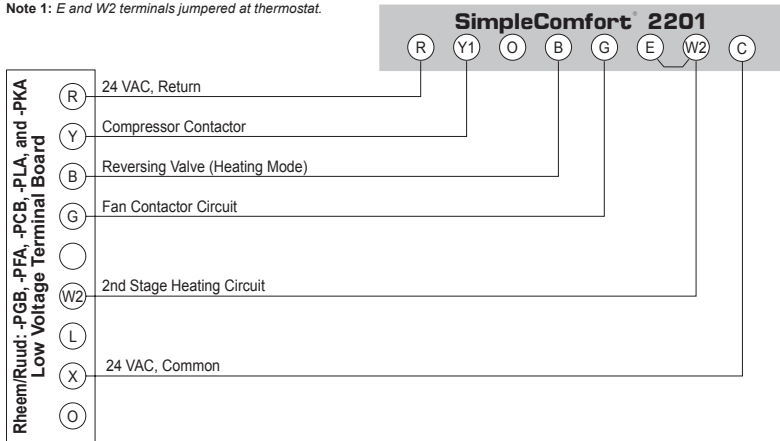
**Note 1:** *E and W2 terminals jumpered at thermostat.*

SimpleComfort® 2201

R Y1 O B G E W2 C

Rheem/Ruud: -PGB, -PFA, -PCB, -PLA, and -PKA Low Voltage Terminal Board

R 24 VAC, Return

Y Compressor Contactor

B Reversing Valve (Heating Mode)

G Fan Contactor Circuit

W2 2nd Stage Heating Circuit

L

X 24 VAC, Common

O